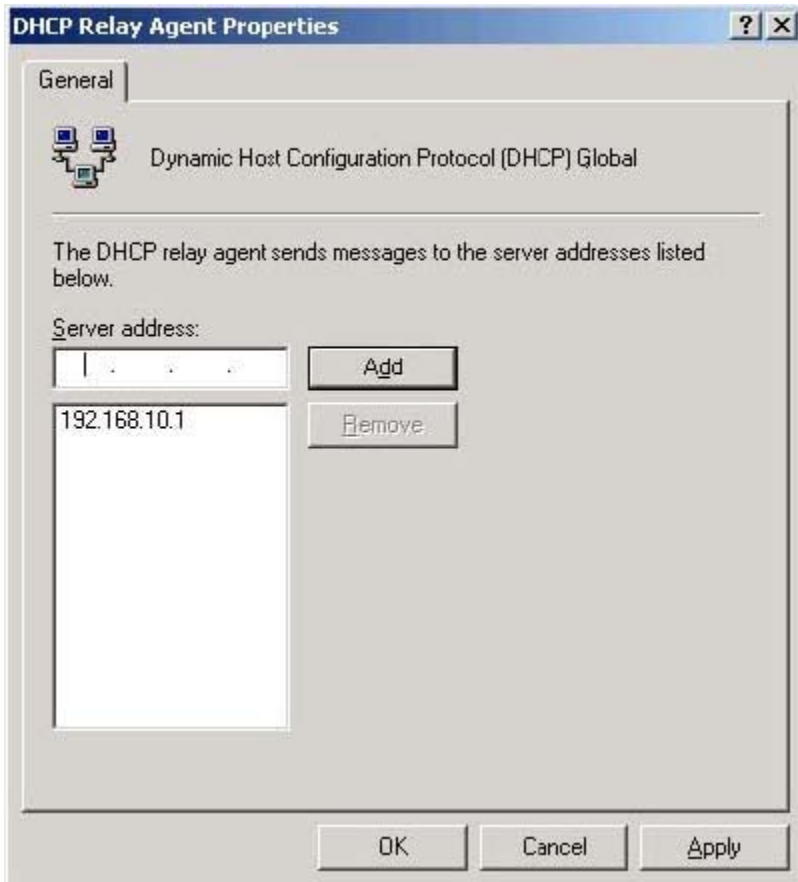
DHCP Relay Agent Properties

?

General

Dynamic Host Configuration Protocol (DHCP) Global

The DHCP relay agent sends messages to the server addresses listed below.

Server address:

. . .

Add

192.168.10.1

Remove

OK

Cancel

Apply